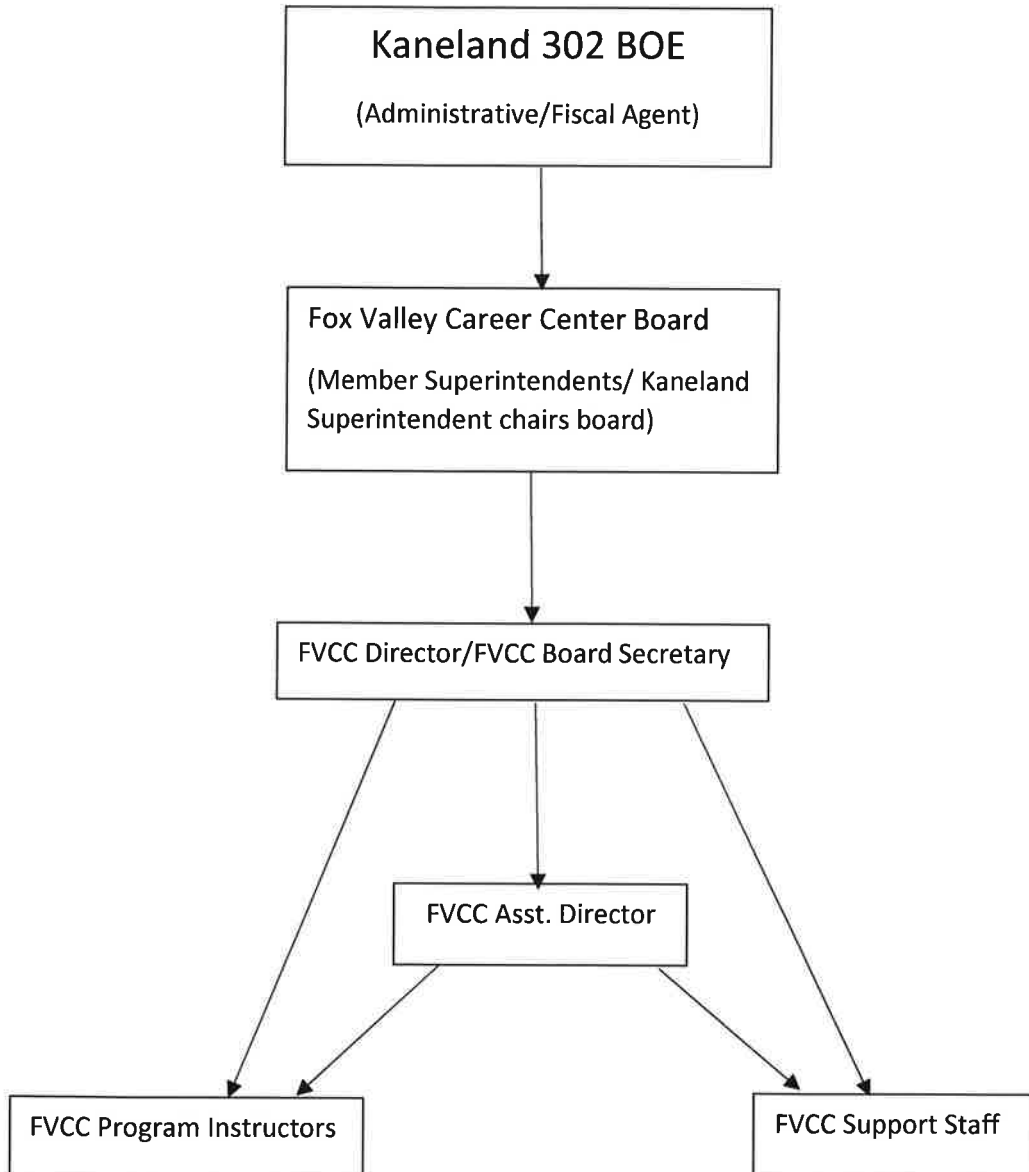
Kaneland 302 BOE

(Administrative/Fiscal Agent)

Fox Valley Career Center Board

(Member Superintendents/ Kaneland Superintendent chairs board)

FVCC Director/FVCC Board Secretary

FVCC Asst. Director

FVCC Program Instructors

FVCC Support Staff